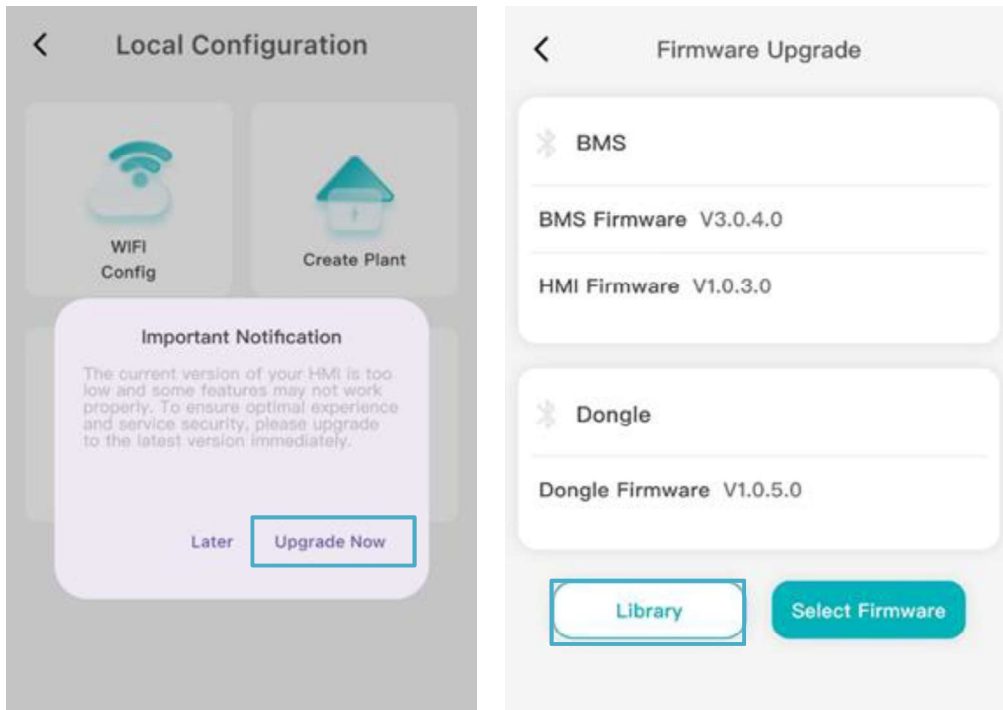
<

Local Configuration

WIFI Config

Create Plant

Important Notification

The current version of your HMI is too low and some features may not work properly. To ensure optimal experience and service security, please upgrade to the latest version immediately.

Later

Upgrade Now

<

Firmware Upgrade

BMS

BMS Firmware V3.0.4.0

HMI Firmware V1.0.3.0

Dongle

Dongle Firmware V1.0.5.0

Library

Select Firmware